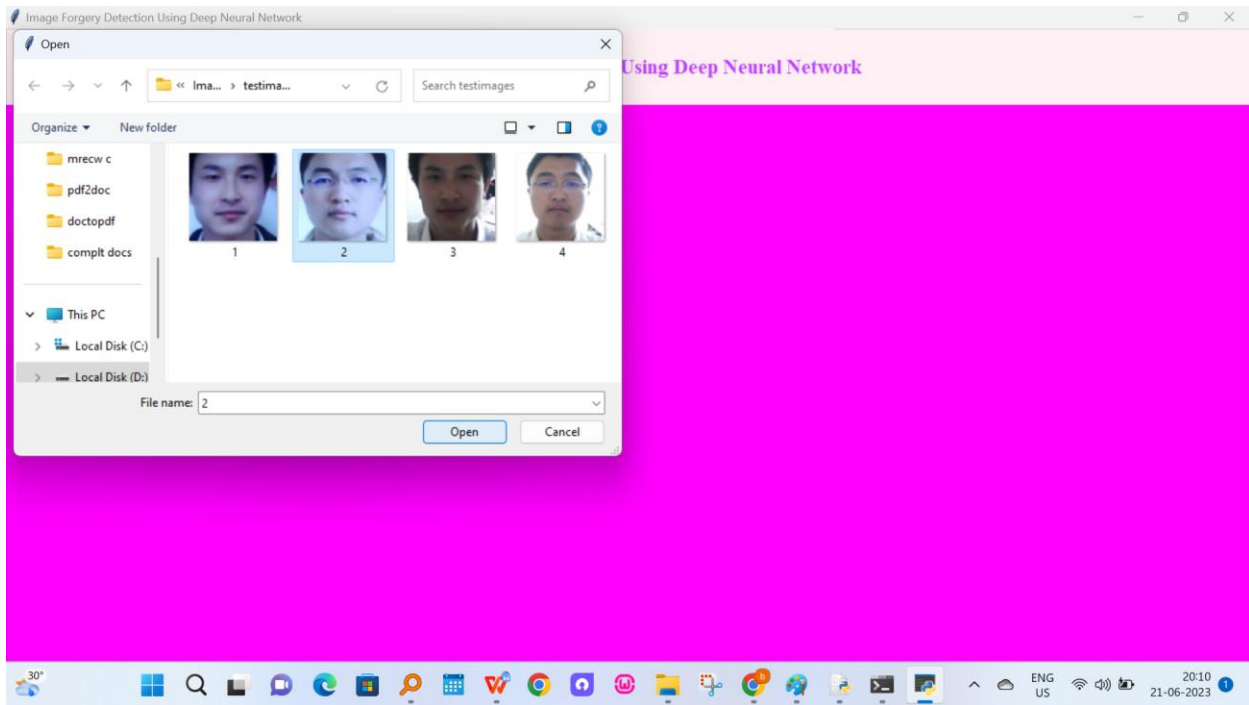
Image Forgery Detection Using Deep Neural Network

Open

« Ima... › testima...

Search testimages

Organize ▾ New folder

mrecw c
pdf2doc
doctopdf
complt docs

This PC
Local Disk (C:)
Local Disk (D:)

1
2
3
4

File name: 2

Open Cancel

Using Deep Neural Network

30°

ENG
US

20:10
21-06-2023

1